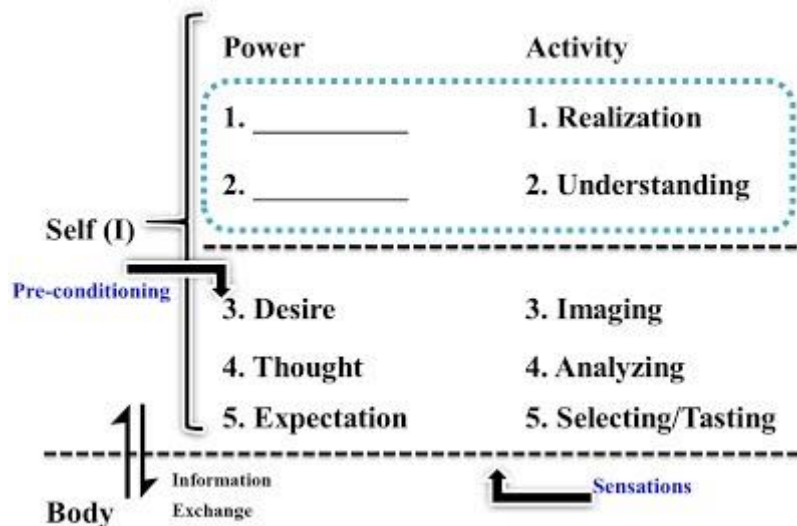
| Power | Activity |
|---|---|
| 1. __________ | 1. Realization |
| 2. __________ | 2. Understanding |
| 3. Desire | 3. Imaging |
| 4. Thought | 4. Analyzing |
| 5. Expectation | 5. Selecting/Tasting |

Self (I)

Pre-conditioning

Body

Information Exchange

Sensations